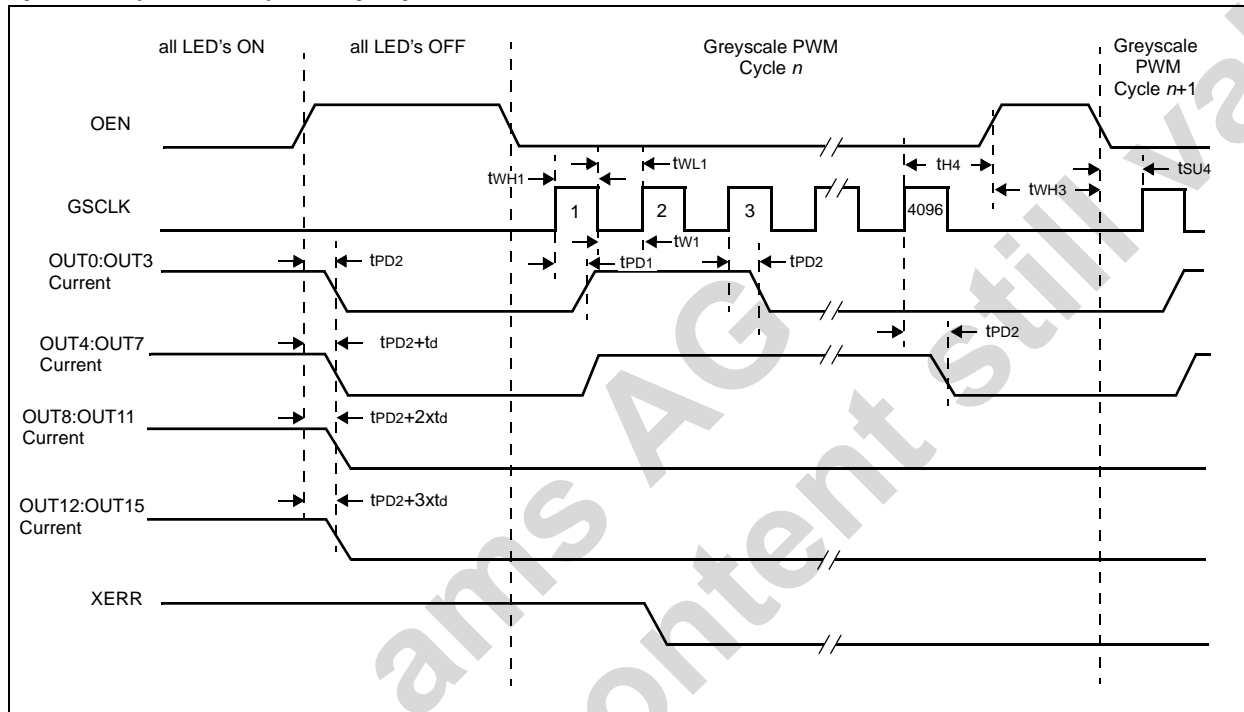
all LED's ON

all LED's OFF

Greyscale PWM Cycle $n$

Greyscale PWM Cycle $n$+1

OEN

GSCLK

OUT0:OUT3 Current

OUT4:OUT7 Current

OUT8:OUT11 Current

OUT12:OUT15 Current

XERR

$t_{WH1}$

$t_{WL1}$

$t_{H4}$

$t_{WH3}$

$t_{SU4}$

1

2

3

4096

$t_{W1}$

$t_{PD2}$

$t_{PD1}$

$t_{PD2}$

$t_{PD2}$+$t_d$

$t_{PD2}$

$t_{PD2}$+2x$t_d$

$t_{PD2}$+3x$t_d$

ams AG
content still valid